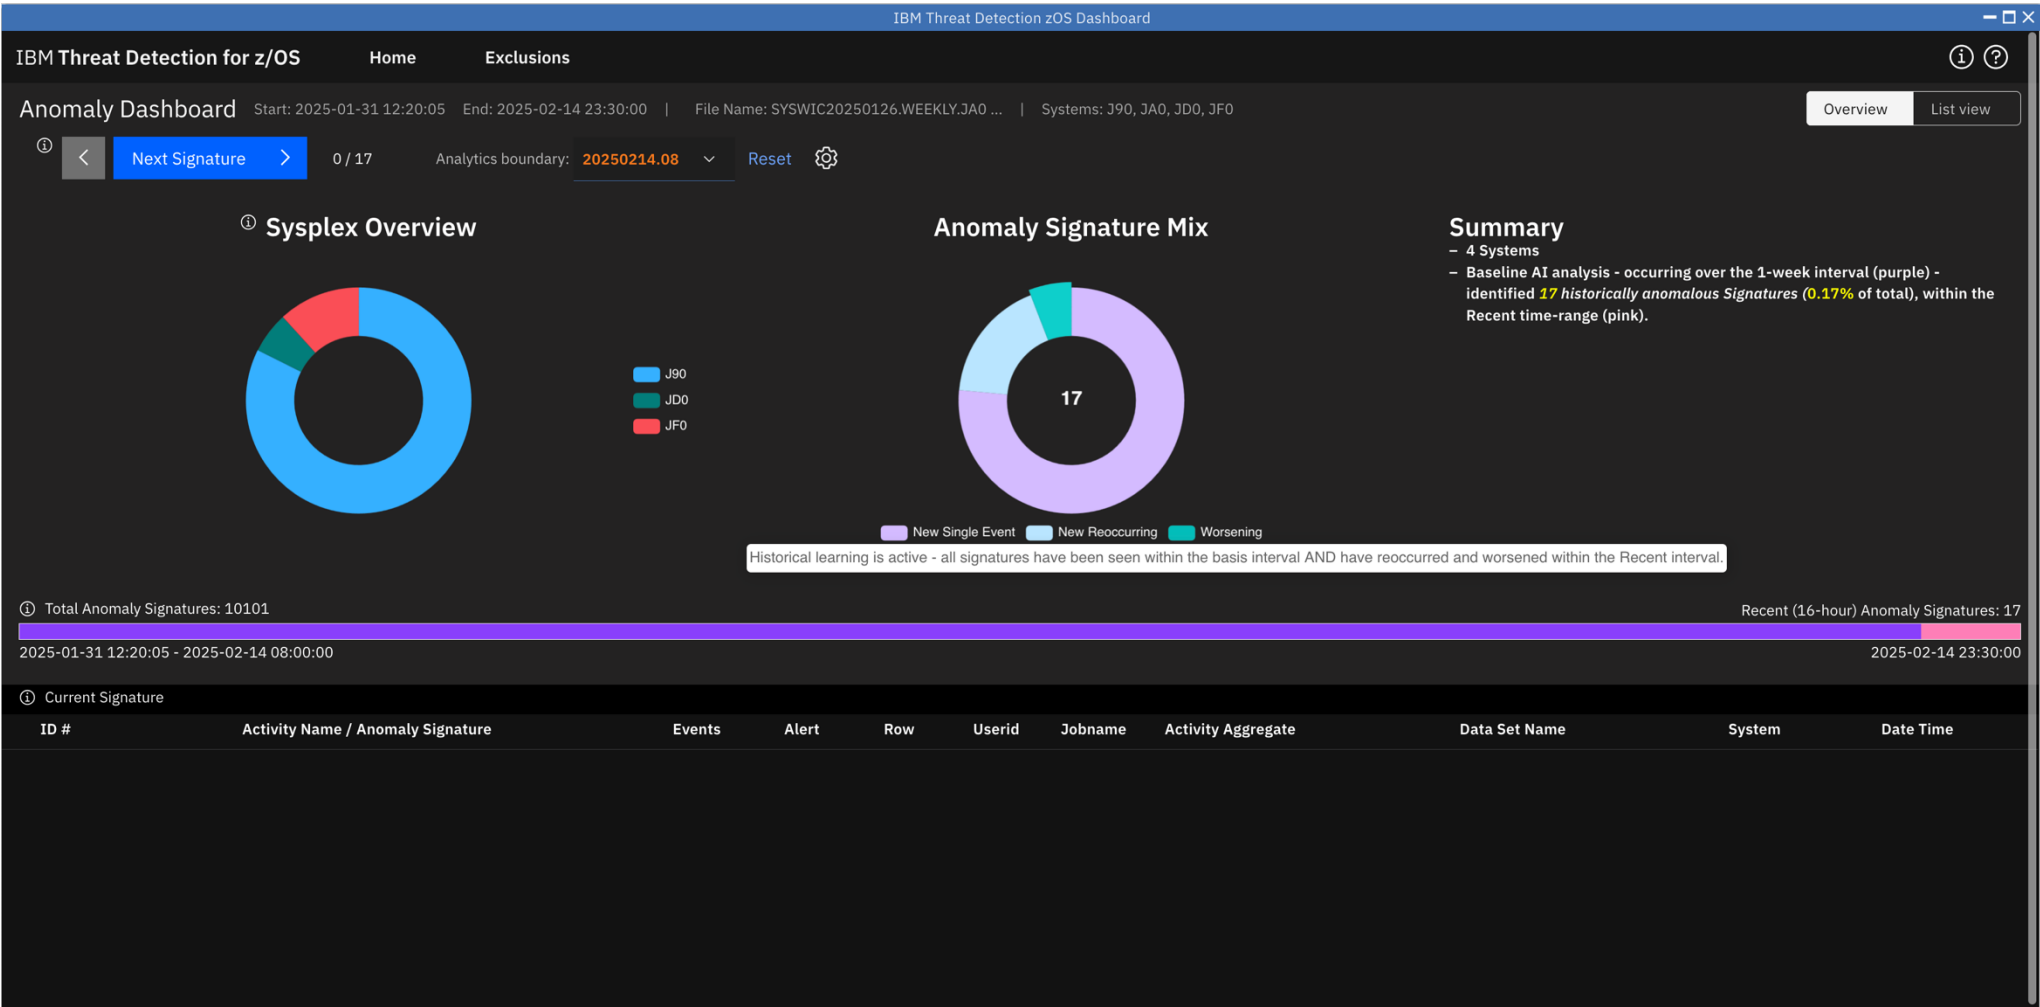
IBM Threat Detection zOS Dashboard

IBM Threat Detection for z/OS Home Exclusions

Anomaly Dashboard Start: 2025-01-31 12:20:05 End: 2025-02-14 23:30:00 | File Name: SYSWIC20250126.WEEKLY.JA0 ... | Systems: J90, JA0, JD0, JF0

Overview List view

Next Signature 0 / 17 Analytics boundary: 20250214.08 Reset

Sysplex Overview

J90
JD0
JF0

Anomaly Signature Mix

17

New Single Event New Reoccurring Worsening

Historical learning is active - all signatures have been seen within the basis interval AND have reoccurred and worsened within the Recent interval.

Summary
– 4 Systems
– Baseline AI analysis - occurring over the 1-week interval (purple) - identified 17 historically anomalous Signatures (0.17% of total), within the Recent time-range (pink).

Total Anomaly Signatures: 10101

Recent (16-hour) Anomaly Signatures: 17

2025-01-31 12:20:05 - 2025-02-14 08:00:00

2025-02-14 23:30:00

Current Signature

| ID # | Activity Name / Anomaly Signature | Events | Alert | Row | Userid | Jobname | Activity Aggregate | Data Set Name | System | Date Time |
|---|---|---|---|---|---|---|---|---|---|---|